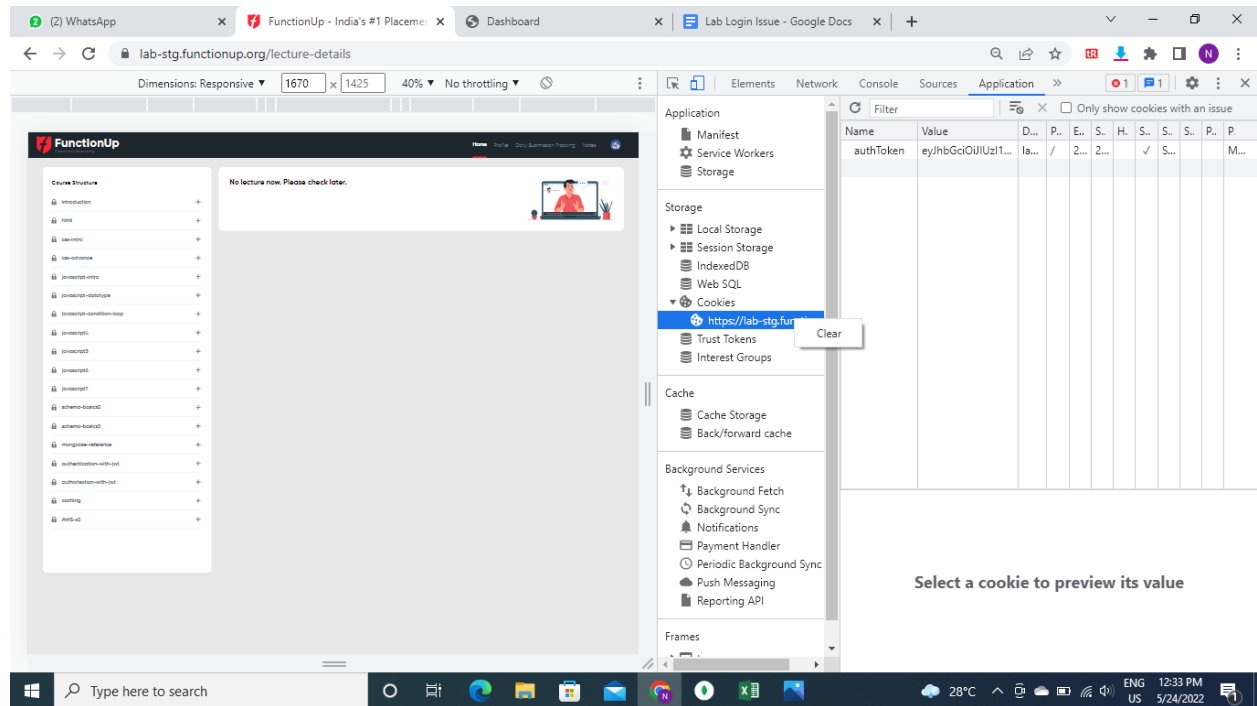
(2) WhatsApp
FunctionUp - India's #1 Placeme
Dashboard
Lab Login Issue - Google Docs

lab-stg.functionup.org/lecture-details

Dimensions: Responsive ▾ 1670 × 1425 40% ▾ No throttling ▾

Elements Network Console Sources Application » 1 1

FunctionUp
Home Profile Daily Submission Tracking Notes

Course Structure
introduction
html
css-intro
css-advance
javascript-intro
javascript-datatype
javascript-condition-loop
javascript4
javascript5
javascript6
javascript7
schema-basics2
schema-basics3
mongoose-reference
authentication-with-jwt
authorisation-with-jwt
caching
AWS-s3

No lecture now. Please check later.

Application
Manifest
Service Workers
Storage

Storage
Local Storage
Session Storage
IndexedDB
Web SQL
Cookies
https://lab-stg.functi
Trust Tokens
Interest Groups

Clear

Cache
Cache Storage
Back/forward cache

Background Services
Background Fetch
Background Sync
Notifications
Payment Handler
Periodic Background Sync
Push Messaging
Reporting API

Frames

Filter
Only show cookies with an issue

| Name | Value | D... | P... | E... | S... | H... | S... | S... | S... | P... | P. |
|---|---|---|---|---|---|---|---|---|---|---|---|
| authToken | eyJhbGciOiJIUzI1... | la... | / | 2... | 2... | | ✓ | S... | | | M... |

Select a cookie to preview its value

Type here to search
28°C
ENG US
12:33 PM 5/24/2022